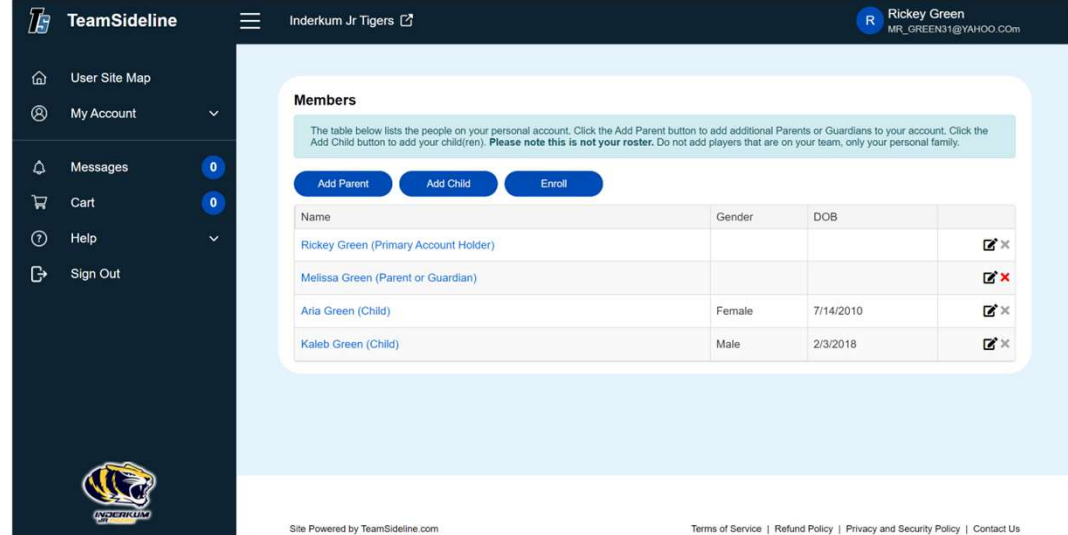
TeamSideline

Inderkum Jr Tigers

R Rickey Green
MR_GREEN31@YAHOO.COm

User Site Map
My Account
Messages 0
Cart 0
Help
Sign Out

INDERKUM JR

Members

The table below lists the people on your personal account. Click the Add Parent button to add additional Parents or Guardians to your account. Click the Add Child button to add your child(ren). **Please note this is not your roster.** Do not add players that are on your team, only your personal family.

Add Parent | Add Child | Enroll

| Name | Gender | DOB | |
|---|---|---|---|
| Rickey Green (Primary Account Holder) | | | |
| Melissa Green (Parent or Guardian) | | | |
| Aria Green (Child) | Female | 7/14/2010 | |
| Kaleb Green (Child) | Male | 2/3/2018 | |

Site Powered by TeamSideline.com

Terms of Service | Refund Policy | Privacy and Security Policy | Contact Us